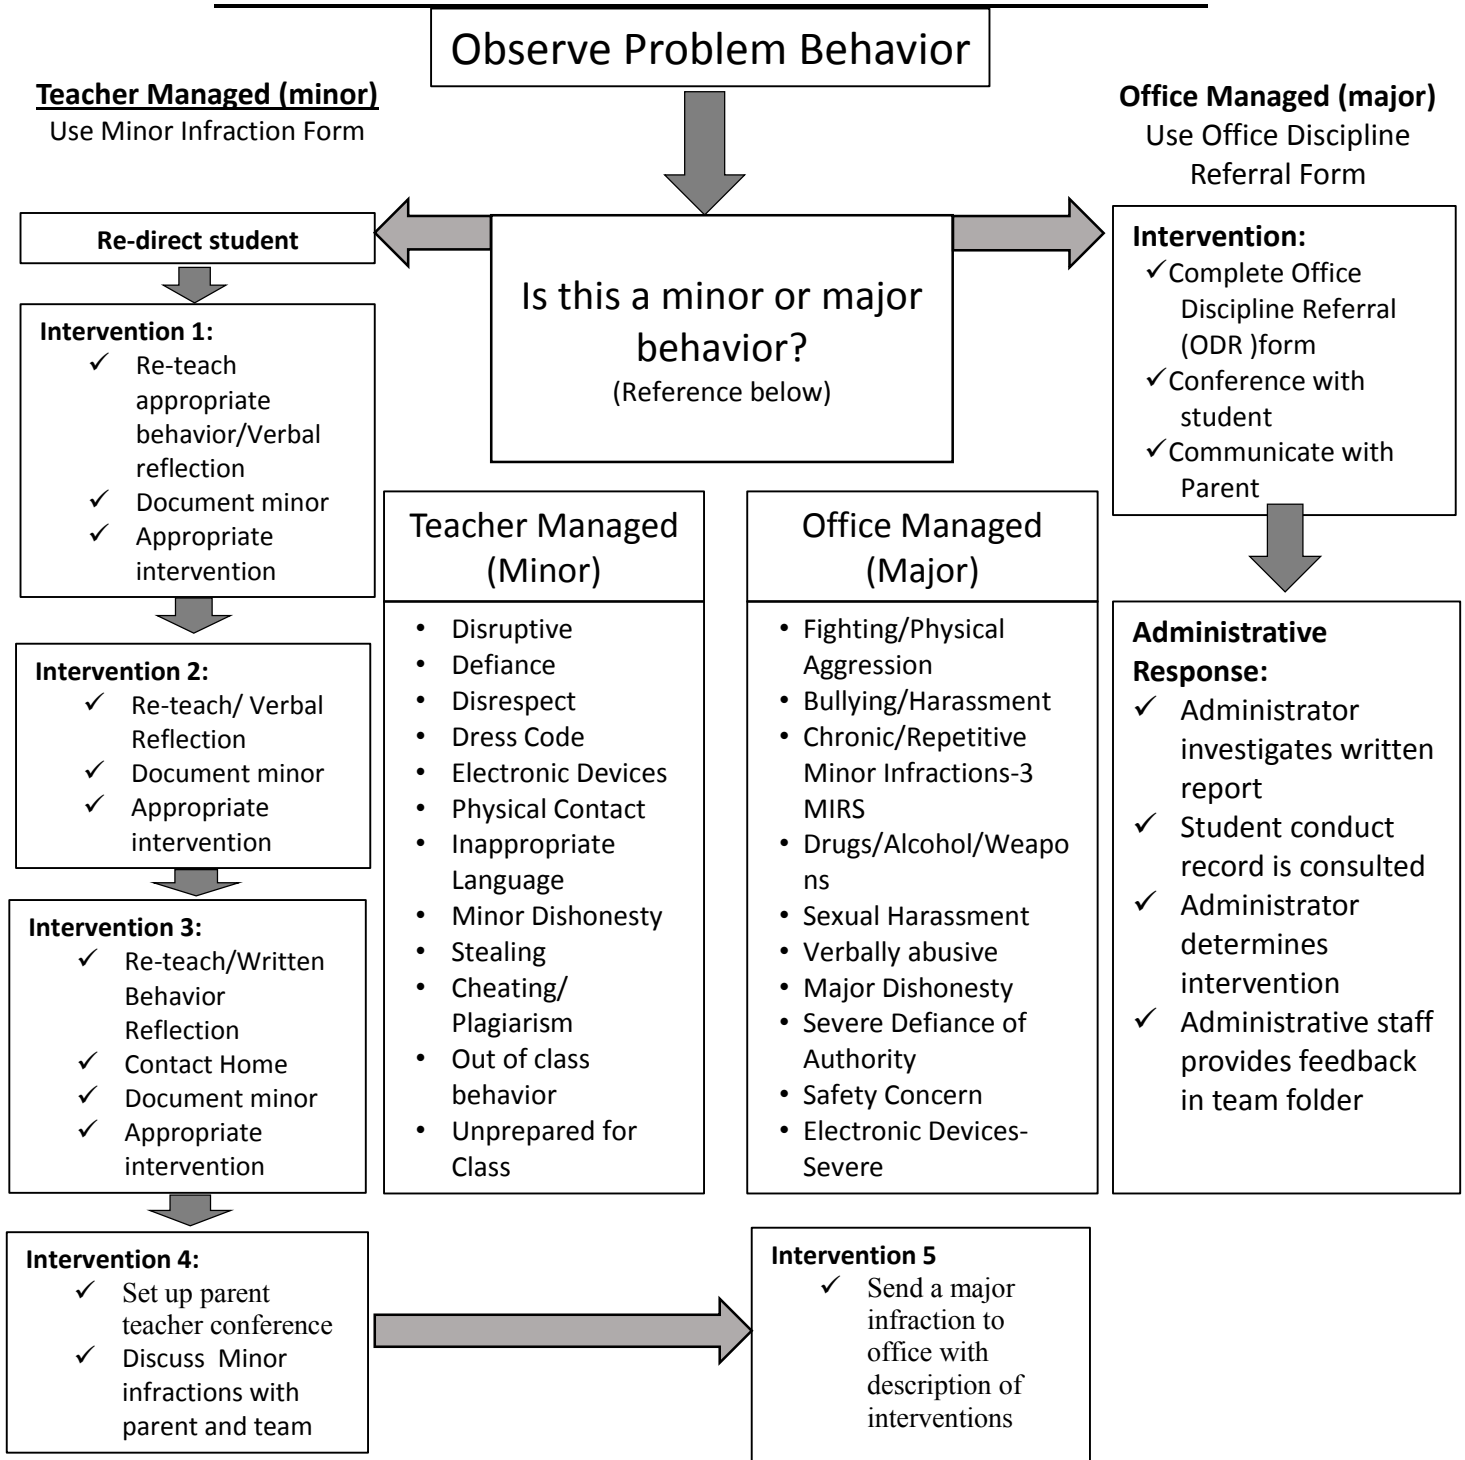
Observe Problem Behavior

Teacher Managed (minor)
Use Minor Infraction Form

Office Managed (major)
Use Office Discipline Referral Form

Re-direct student

Is this a minor or major behavior?
(Reference below)

Intervention:
✓Complete Office Discipline Referral (ODR )form
✓Conference with student
✓Communicate with Parent

Intervention 1:
✓ Re-teach appropriate behavior/Verbal reflection
✓ Document minor
✓ Appropriate intervention

Intervention 2:
✓ Re-teach/ Verbal Reflection
✓ Document minor
✓ Appropriate intervention

Intervention 3:
✓ Re-teach/Written Behavior Reflection
✓ Contact Home
✓ Document minor
✓ Appropriate intervention

Intervention 4:
✓ Set up parent teacher conference
✓ Discuss Minor infractions with parent and team

Teacher Managed (Minor)
• Disruptive
• Defiance
• Disrespect
• Dress Code
• Electronic Devices
• Physical Contact
• Inappropriate Language
• Minor Dishonesty
• Stealing
• Cheating/ Plagiarism
• Out of class behavior
• Unprepared for Class

Office Managed (Major)
• Fighting/Physical Aggression
• Bullying/Harassment
• Chronic/Repetitive Minor Infractions-3 MIRS
• Drugs/Alcohol/Weapons
• Sexual Harassment
• Verbally abusive
• Major Dishonesty
• Severe Defiance of Authority
• Safety Concern
• Electronic Devices-Severe

Administrative Response:
✓ Administrator investigates written report
✓ Student conduct record is consulted
✓ Administrator determines intervention
✓ Administrative staff provides feedback in team folder

Intervention 5
✓ Send a major infraction to office with description of interventions